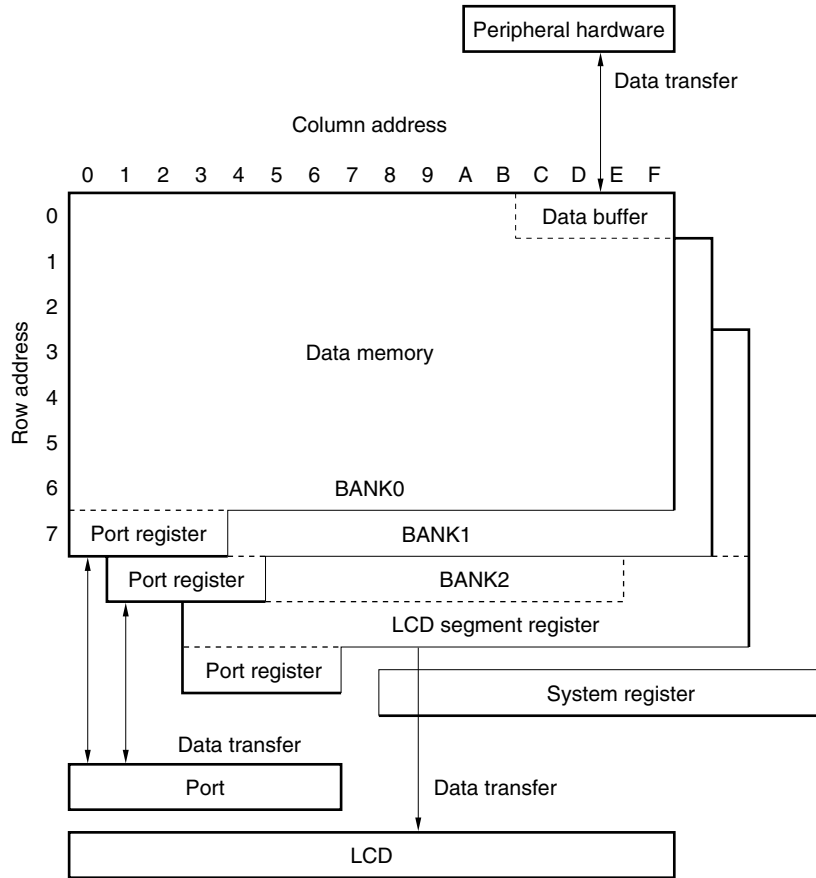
Peripheral hardware

Data transfer

Column address

0 1 2 3 4 5 6 7 8 9 A B C D E F

0
1
2
3
4
5
6
7

Row address

Data buffer

Data memory

BANK0

Port register

BANK1

Port register

BANK2

LCD segment register

Port register

System register

Data transfer

Port

Data transfer

LCD